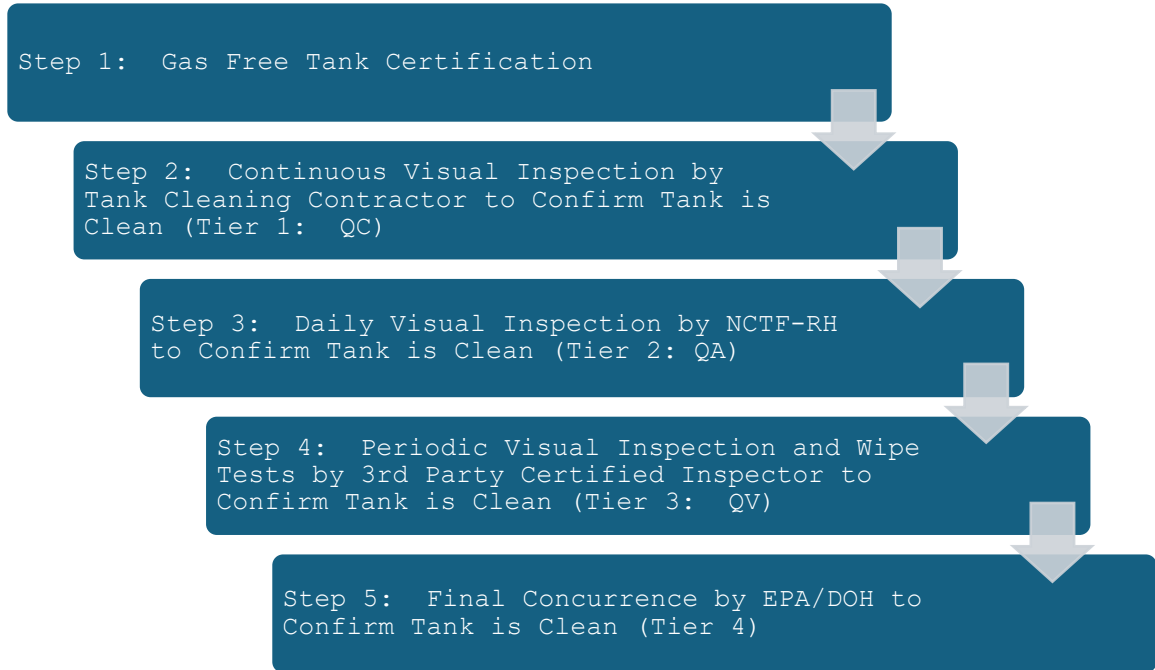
Step 1: Gas Free Tank Certification

Step 2: Continuous Visual Inspection by Tank Cleaning Contractor to Confirm Tank is Clean (Tier 1: QC)

Step 3: Daily Visual Inspection by NCTF-RH to Confirm Tank is Clean (Tier 2: QA)

Step 4: Periodic Visual Inspection and Wipe Tests by 3rd Party Certified Inspector to Confirm Tank is Clean (Tier 3: QV)

Step 5: Final Concurrence by EPA/DOH to Confirm Tank is Clean (Tier 4)